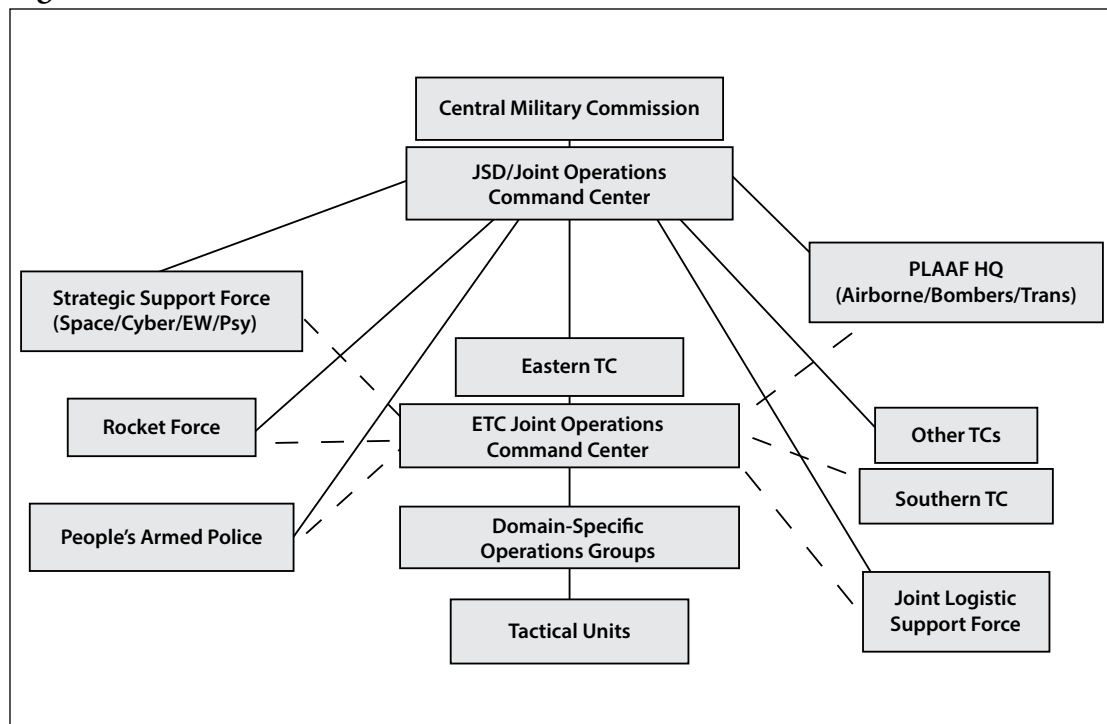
Central Military Commission

JSD/Joint Operations Command Center

Strategic Support Force (Space/Cyber/EW/Psy)

PLAAF HQ (Airborne/Bombers/Trans)

Eastern TC

Rocket Force

ETC Joint Operations Command Center

Other TCs

Southern TC

People's Armed Police

Domain-Specific Operations Groups

Joint Logistic Support Force

Tactical Units